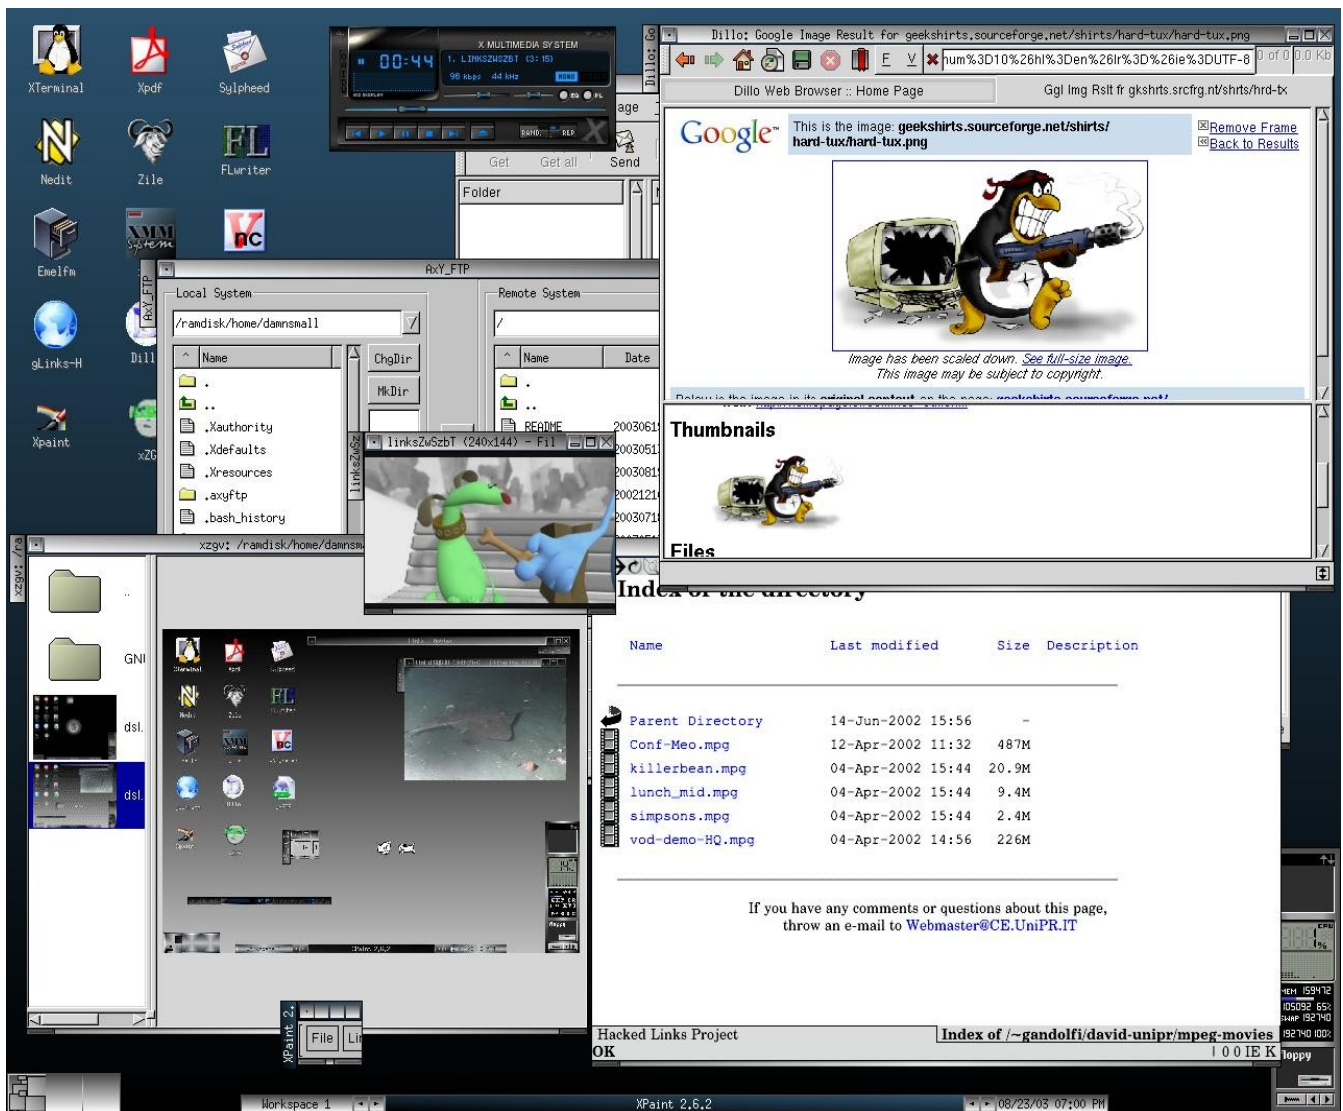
XTerminal
Xpdf
Sylpheed
Nedit
Zile
FLwriter
Emelfm
gLinks-H
Xpaint

X MULTIMEDIA SYSTEM
00:44
1. LINKSZWSZBT (3:15)
98 kbps 44 kHz

Get
Get all
Send
Folder

AxY_FTP
Local System
/ramdisk/home/damnsmall
Name
.
..
.Xauthority
.Xdefaults
.Xresources
.axyftp
.bash_history
ChgDir
MkDir
Remote System
/
Name
Date
.
..
README

linksZwSzbT (240x144) - Fil

Dillo: Google Image Result for geekshirts.sourceforge.net/shirts/hard-tux/hard-tux.png
hum%3D10%26hl%3Den%26lr%3D%26ie%3DUTF-8
Dillo Web Browser :: Home Page
Ggl Img Rslt fr gkshrts.srcfrg.nt/shrts/hrd-tx
Google
This is the image: geekshirts.sourceforge.net/shirts/hard-tux/hard-tux.png
Remove Frame
Back to Results
Image has been scaled down. See full-size image.
This image may be subject to copyright.
Thumbnails
Files

xzgv: /ramdisk/home/damnsm
GNU
dsl.
dsl.

Index of the directory
| Name | Last modified | Size | Description |
|---|---|---|---|
| Parent Directory | 14-Jun-2002 15:56 | - | |
| Conf-Meo.mpg | 12-Apr-2002 11:32 | 487M | |
| killerbean.mpg | 04-Apr-2002 15:44 | 20.9M | |
| lunch_mid.mpg | 04-Apr-2002 15:44 | 9.4M | |
| simpsons.mpg | 04-Apr-2002 15:44 | 2.4M | |
| vod-demo-HQ.mpg | 04-Apr-2002 14:56 | 226M | |

If you have any comments or questions about this page, throw an e-mail to Webmaster@CE.UniPR.IT

Hacked Links Project
OK
Index of /~gandolfi/david-unipr/mpeg-movies
IE K

XPaint 2.
File

MEM 159472
105092 65%
SWAP 192740
192740 100%
floppy

Workspace 1
XPaint 2.6.2
08/23/03 07:00 PM